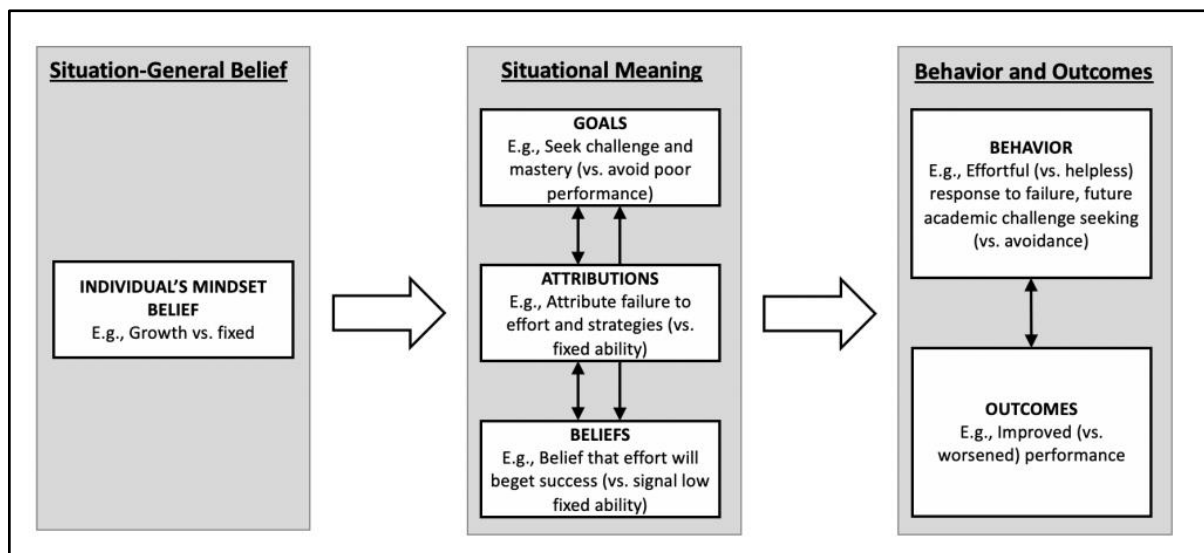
Situation-General Belief

INDIVIDUAL'S MINDSET BELIEF
E.g., Growth vs. fixed

Situational Meaning

GOALS
E.g., Seek challenge and mastery (vs. avoid poor performance)

ATTRIBUTIONS
E.g., Attribute failure to effort and strategies (vs. fixed ability)

BELIEFS
E.g., Belief that effort will beget success (vs. signal low fixed ability)

Behavior and Outcomes

BEHAVIOR
E.g., Effortful (vs. helpless) response to failure, future academic challenge seeking (vs. avoidance)

OUTCOMES
E.g., Improved (vs. worsened) performance